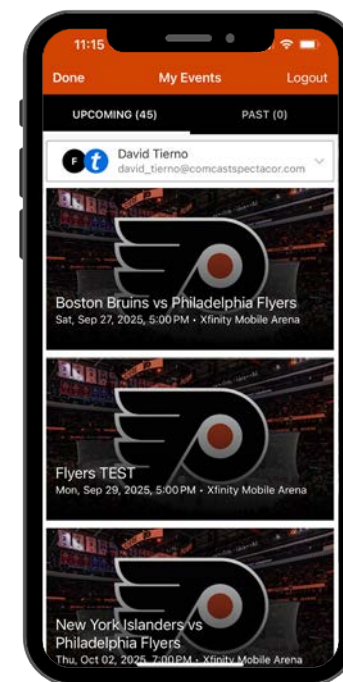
11:15

Done
My Events
Logout

UPCOMING (45)
PAST (0)

F t
David Tierno
david_tierno@comcastspectacor.com

Boston Bruins vs Philadelphia Flyers
Sat, Sep 27, 2025, 5:00 PM • Xfinity Mobile Arena

Flyers TEST
Mon, Sep 29, 2025, 5:00 PM • Xfinity Mobile Arena

New York Islanders vs Philadelphia Flyers
Thu, Oct 02, 2025, 7:00 PM • Xfinity Mobile Arena